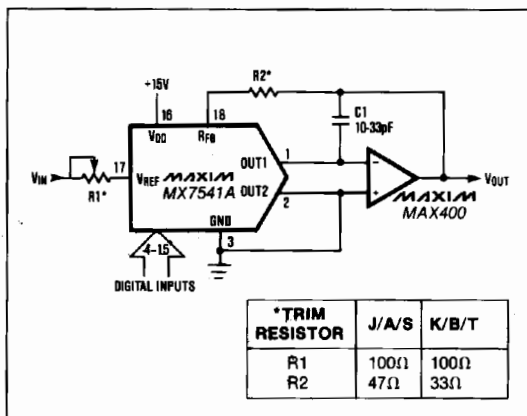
+15V

R2*

16

18

C1
10-33pF

$V_{DD}$ $R_{FB}$

$V_{IN}$

17

$V_{REF}$

MAXIM
MX7541A

OUT1

OUT2

1

2

-

+

MAXIM
MAX400

$V_{OUT}$

R1*

GND

3

4-15

DIGITAL INPUTS

| *TRIM RESISTOR | J/A/S | K/B/T |
|---|---|---|
| R1 | 100Ω | 100Ω |
| R2 | 47Ω | 33Ω |